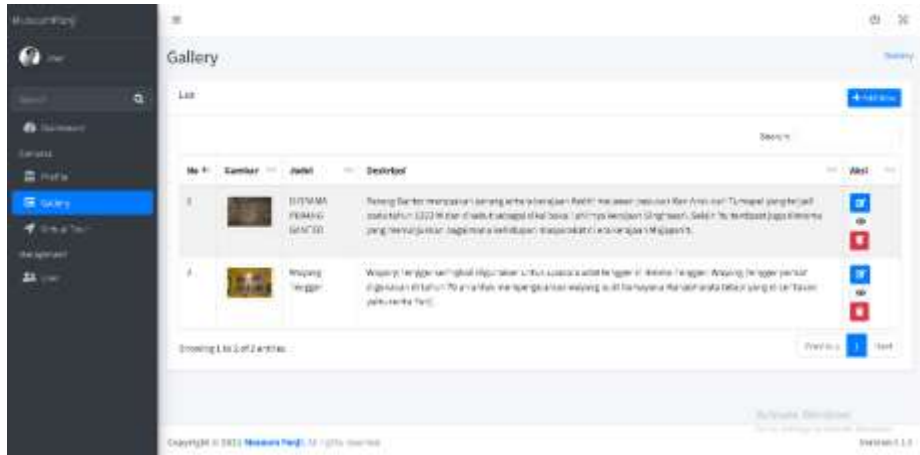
Museum Panji

User

Search

Dashboard

Gallery

Virtual Tour

User

Gallery

Gallery

List

+ Add New

Search:

| No | Gambar | Judul | Deskripsi | Aksi |
|---|---|---|---|---|
| 1 | | DIORAMA PRABU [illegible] | Ruang Bentar merupakan ruang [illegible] kerajaan Kediri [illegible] Singhasari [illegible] Majapahit. | |
| 2 | | Wayang Tengger | Wayang Tengger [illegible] suku Tengger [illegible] | |

Showing 1 to 2 of 2 entries

Previous 1 Next

Copyright © 2022 Museum Panji. All rights reserved.

Activate Windows

Version 1.1.0